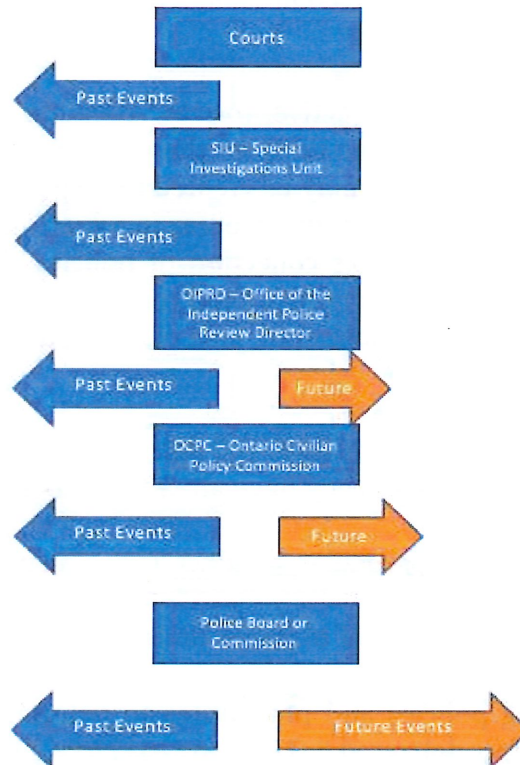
Courts

Past Events

SIU – Special Investigations Unit

Past Events

OIPRD – Office of the Independent Police Review Director

Past Events

Future

OCPC – Ontario Civilian Policy Commission

Past Events

Future

Police Board or Commission

Past Events

Future Events